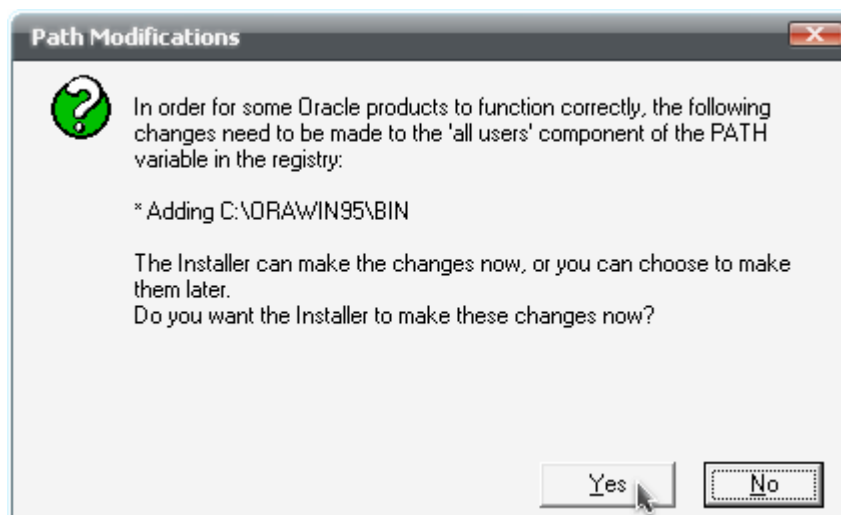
Path Modifications

In order for some Oracle products to function correctly, the following changes need to be made to the 'all users' component of the PATH variable in the registry:

* Adding C:\ORAWIN95\BIN

The Installer can make the changes now, or you can choose to make them later.
Do you want the Installer to make these changes now?

Yes

No